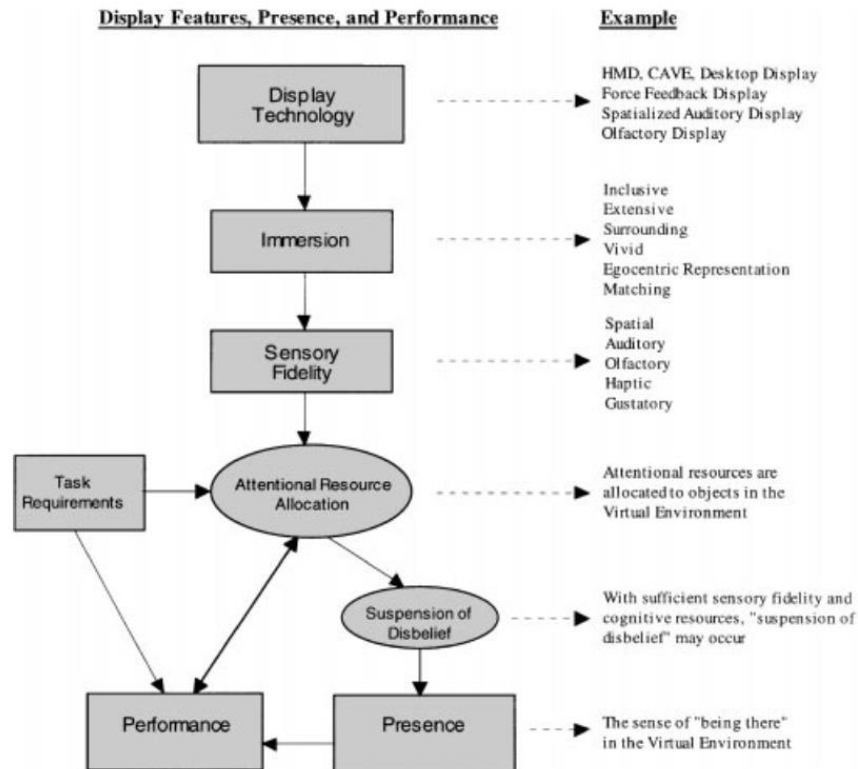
Display Features, Presence, and Performance

Example

Display Technology

HMD, CAVE, Desktop Display
Force Feedback Display
Spatialized Auditory Display
Olfactory Display

Immersion

Inclusive
Extensive
Surrounding
Vivid
Egocentric Representation
Matching

Sensory Fidelity

Spatial
Auditory
Olfactory
Haptic
Gustatory

Task Requirements

Attentional Resource Allocation

Attentional resources are allocated to objects in the Virtual Environment

Suspension of Disbelief

With sufficient sensory fidelity and cognitive resources, "suspension of disbelief" may occur

Performance

Presence

The sense of "being there" in the Virtual Environment